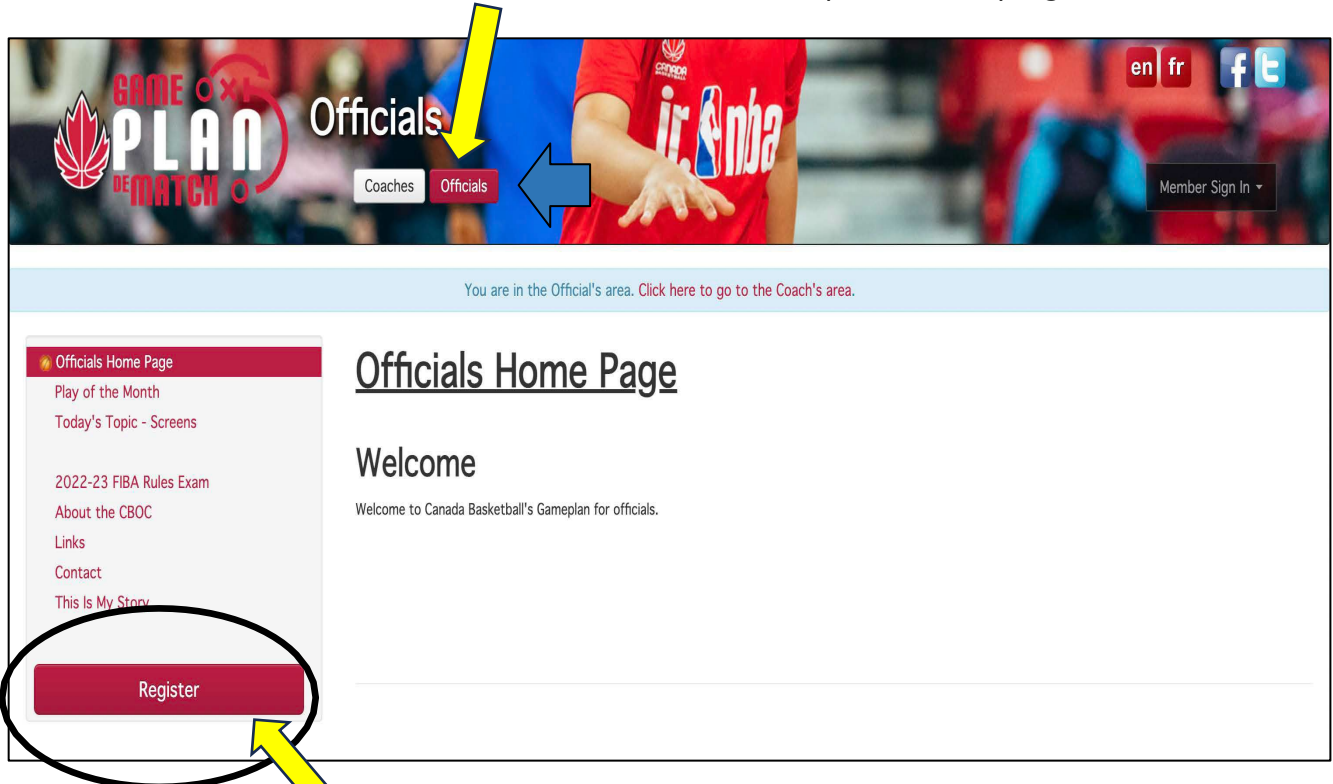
GAME PLAN DE MATCH

Officials

Coaches Officials

CANADA jr. nba

en fr

Member Sign In

You are in the Official's area. Click here to go to the Coach's area.

Officials Home Page
Play of the Month
Today's Topic - Screens

2022-23 FIBA Rules Exam
About the CBOC
Links
Contact
This Is My Story

Register

Officials Home Page

Welcome

Welcome to Canada Basketball's Gameplan for officials.